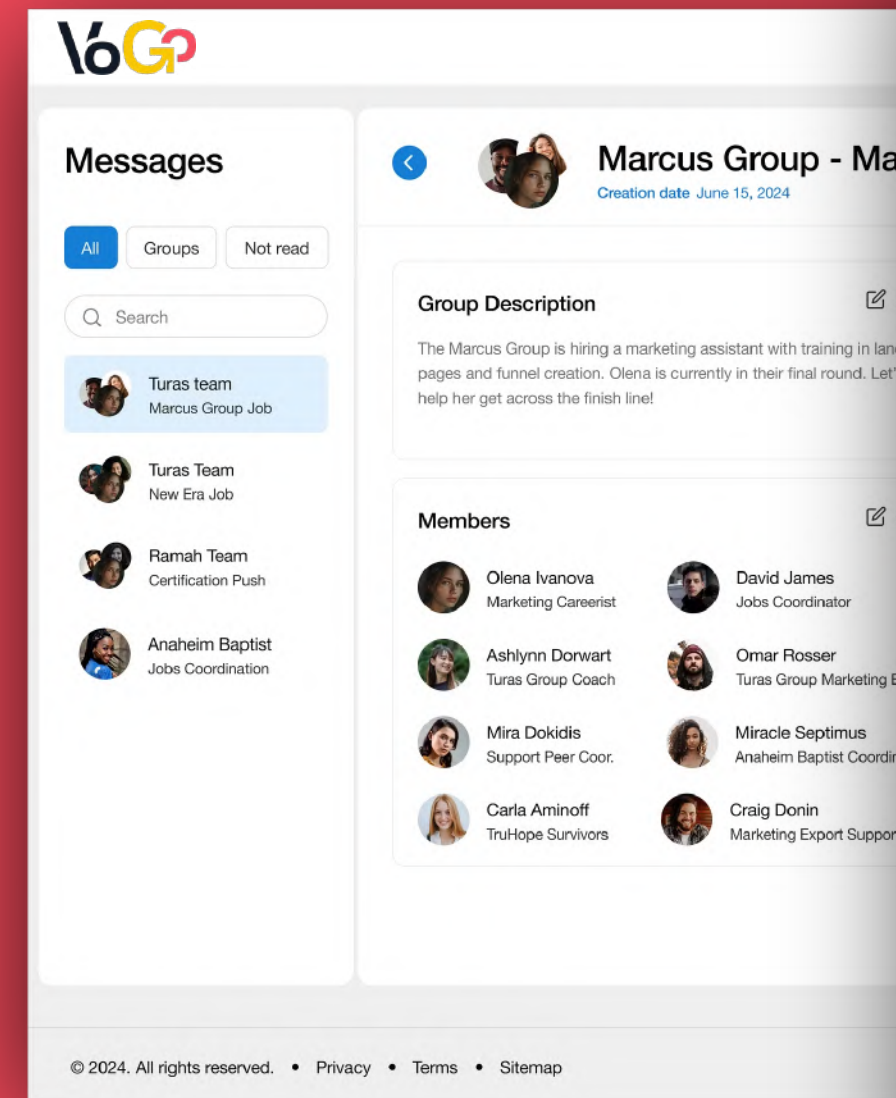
VoGo

Messages

All Groups Not read

Search

Turas team
Marcus Group Job

Turas Team
New Era Job

Ramah Team
Certification Push

Anaheim Baptist
Jobs Coordination

Marcus Group - Ma
Creation date June 15, 2024

Group Description

The Marcus Group is hiring a marketing assistant with training in lan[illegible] pages and funnel creation. Olena is currently in their final round. Let'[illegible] help her get across the finish line!

Members

Olena Ivanova
Marketing Careerist

David James
Jobs Coordinator

Ashlynn Dorwart
Turas Group Coach

Omar Rosser
Turas Group Marketing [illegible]

Mira Dokidis
Support Peer Coor.

Miracle Septimus
Anaheim Baptist Coordi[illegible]

Carla Aminoff
TruHope Survivors

Craig Donin
Marketing Export Suppor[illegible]

© 2024. All rights reserved. • Privacy • Terms • Sitemap